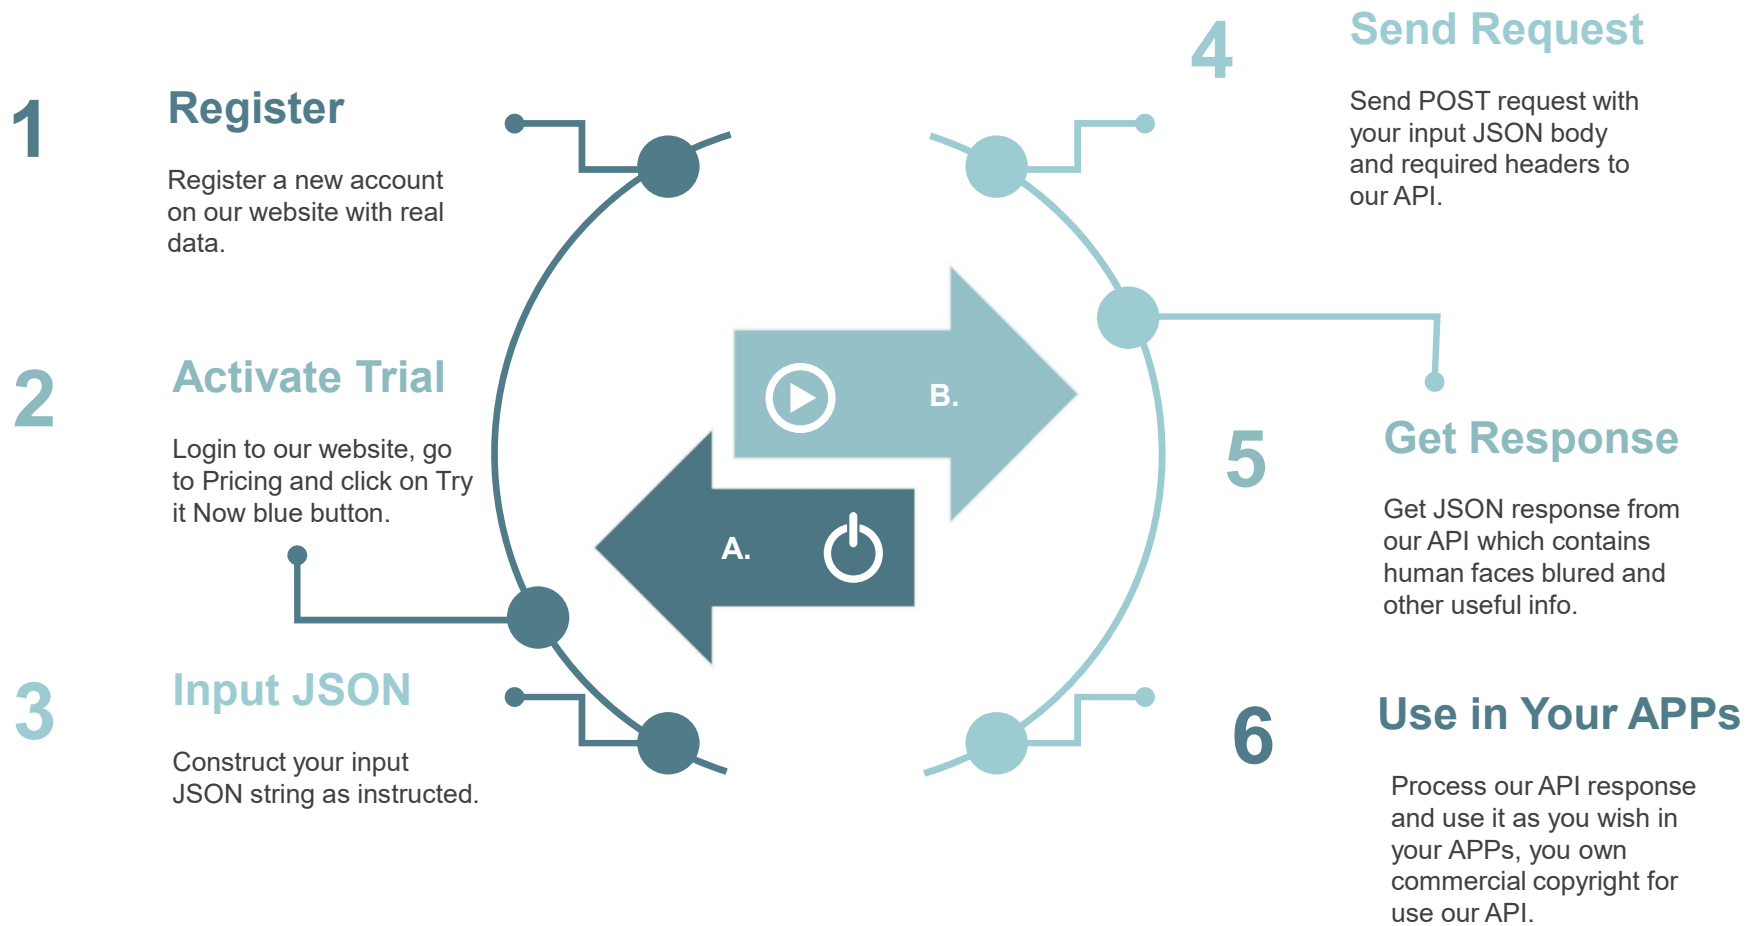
1

Register

Register a new account on our website with real data.

2

Activate Trial

Login to our website, go to Pricing and click on Try it Now blue button.

3

Input JSON

Construct your input JSON string as instructed.

A.

B.

4

Send Request

Send POST request with your input JSON body and required headers to our API.

5

Get Response

Get JSON response from our API which contains human faces blured and other useful info.

6

Use in Your APPs

Process our API response and use it as you wish in your APPs, you own commercial copyright for use our API.